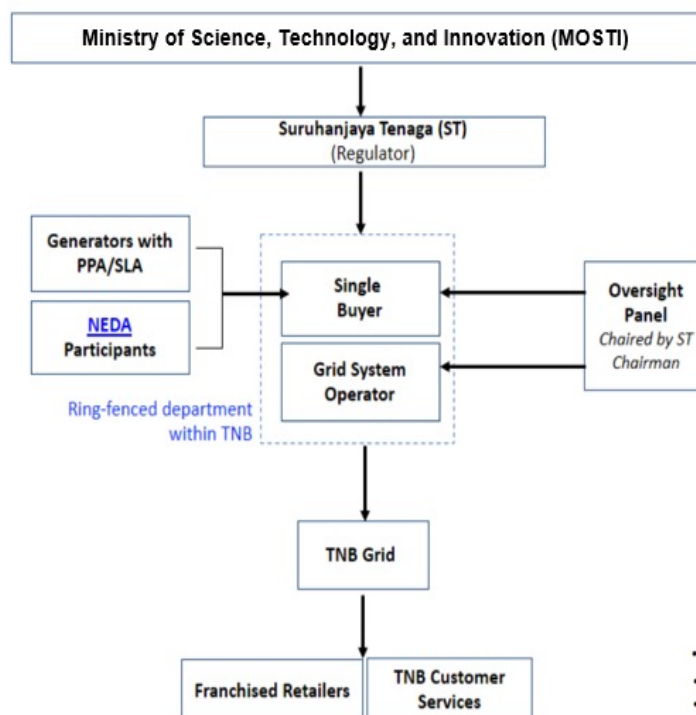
Ministry of Science, Technology, and Innovation (MOSTI)

Suruhanjaya Tenaga (ST)
(Regulator)

Generators with PPA/SLA

NEDA Participants

Single Buyer

Grid System Operator

Ring-fenced department within TNB

Oversight Panel
Chaired by ST Chairman

TNB Grid

Franchised Retailers

TNB Customer Services